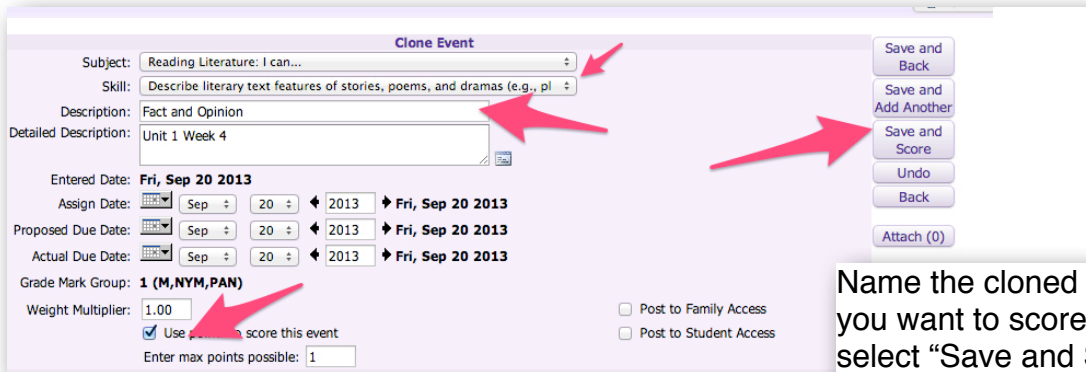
Clone Event

Subject: Reading Literature: I can...

Skill: Describe literary text features of stories, poems, and dramas (e.g., pl

Description: Fact and Opinion

Detailed Description: Unit 1 Week 4

Entered Date: Fri, Sep 20 2013

Assign Date: Sep 20 2013 Fri, Sep 20 2013

Proposed Due Date: Sep 20 2013 Fri, Sep 20 2013

Actual Due Date: Sep 20 2013 Fri, Sep 20 2013

Grade Mark Group: 1 (M,NYM,PAN)

Weight Multiplier: 1.00

Use po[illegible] score this event

Enter max points possible: 1

Post to Family Access

Post to Student Access

Save and Back

Save and Add Another

Save and Score

Undo

Back

Attach (0)

Name the cloned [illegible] you want to score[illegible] select "Save and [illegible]